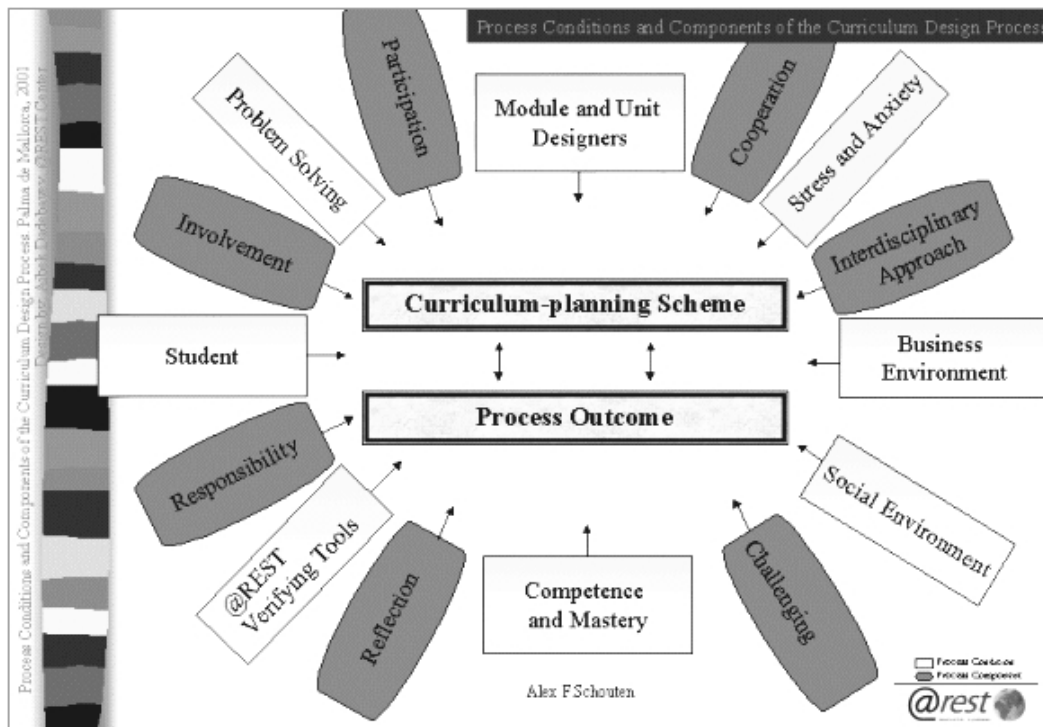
Process Conditions and Components of the Curriculum Design Process

Process Conditions and Components of the Curriculum Design Process Palma de Mallorca, 2001
Design by: Arbol Dedobarov, @REST Center

Participation

Problem Solving

Module and Unit Designers

Cooperation

Stress and Anxiety

Involvement

Interdisciplinary Approach

Curriculum-planning Scheme

Student

Business Environment

Process Outcome

Responsibility

Social Environment

@REST Verifying Tools

Reflection

Competence and Mastery

Challenging

Alex F.Schouten

Process Condition
Process Component

@rest